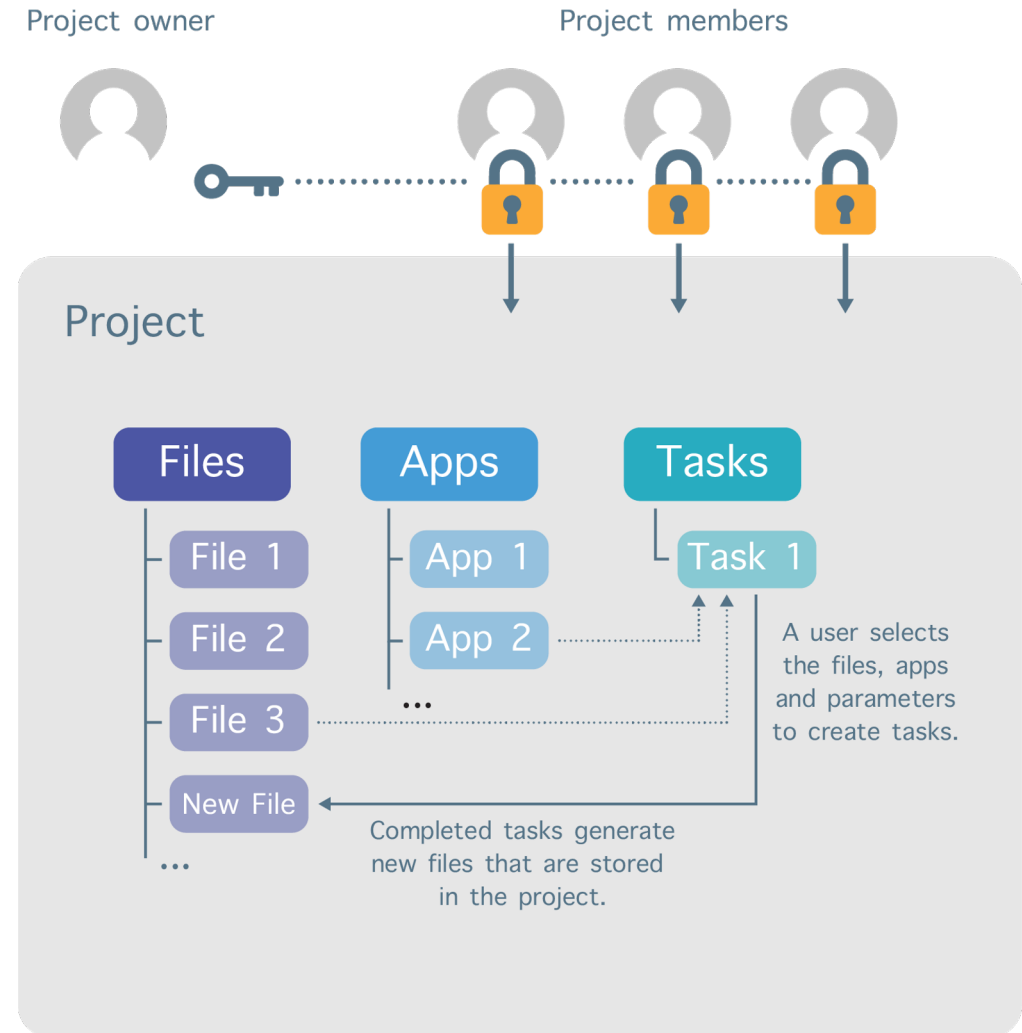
Project owner

Project members

Project

Files

Apps

Tasks

File 1

File 2

File 3

New File

...

App 1

App 2

...

Task 1

A user selects the files, apps and parameters to create tasks.

Completed tasks generate new files that are stored in the project.